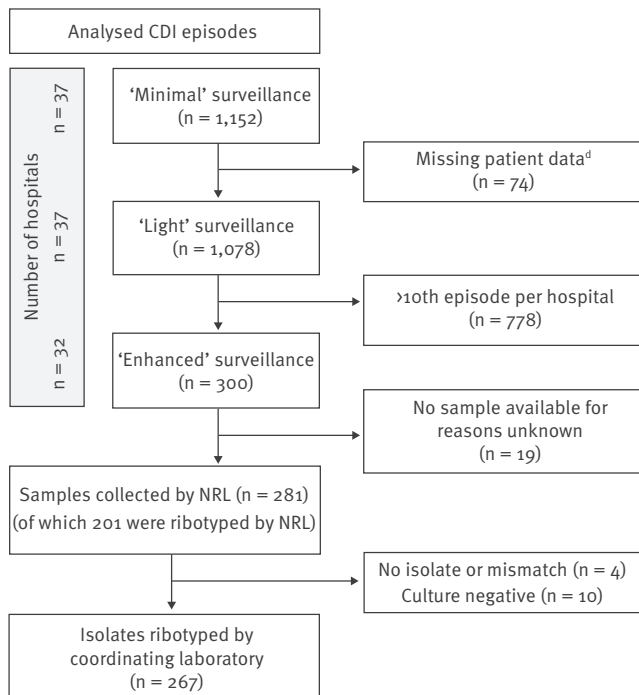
Analysed CDI episodes

Number of hospitals

n = 37

n = 37

n = 32

'Minimal' surveillance (n = 1,152)

Missing patient data$^{d}$ (n = 74)

'Light' surveillance (n = 1,078)

>10th episode per hospital (n = 778)

'Enhanced' surveillance (n = 300)

No sample available for reasons unknown (n = 19)

Samples collected by NRL (n = 281) (of which 201 were ribotyped by NRL)

No isolate or mismatch (n = 4)
Culture negative (n = 10)

Isolates ribotyped by coordinating laboratory (n = 267)